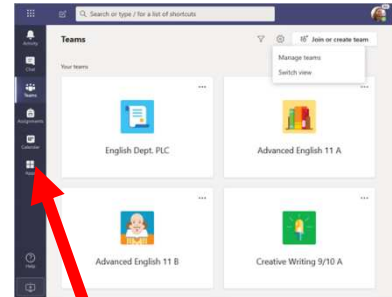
Search or type / for a list of shortcuts

Activity

Chat

Teams

Assignments

Calendar

Apps

Help

Teams

Join or create team

Manage teams

Switch view

Your teams

English Dept. PLC

Advanced English 11 A

Advanced English 11 B

Creative Writing 9/10 A